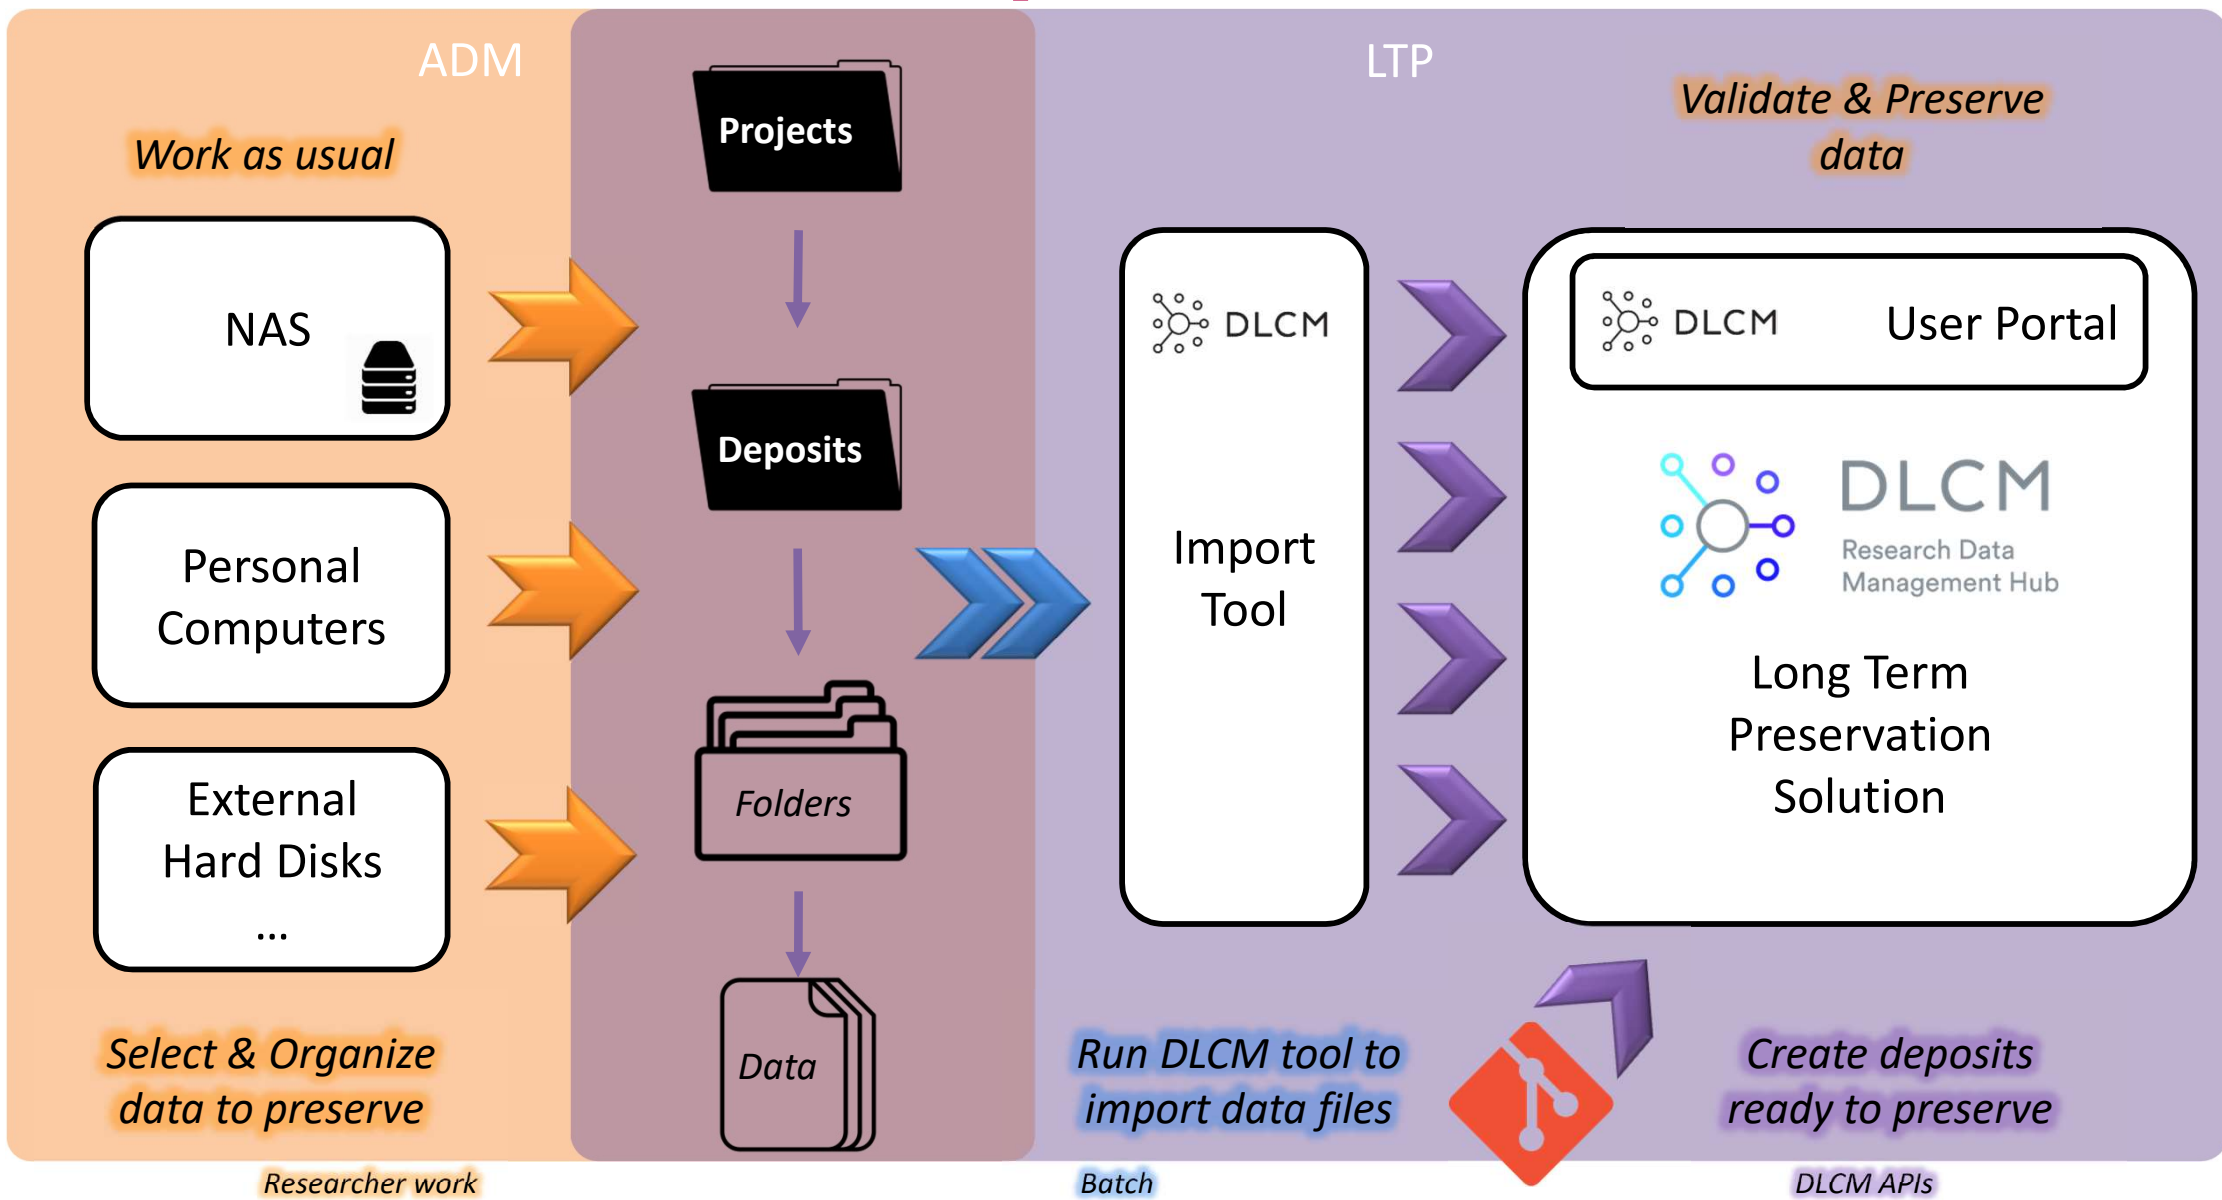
ADM

LTP

Work as usual

Validate & Preserve data

NAS

Personal Computers

External Hard Disks ...

Projects

Deposits

Folders

Data

DLCM

Import Tool

DLCM User Portal

DLCM Research Data Management Hub

Long Term Preservation Solution

Select & Organize data to preserve

Run DLCM tool to import data files

Create deposits ready to preserve

Researcher work

Batch

DLCM APIs